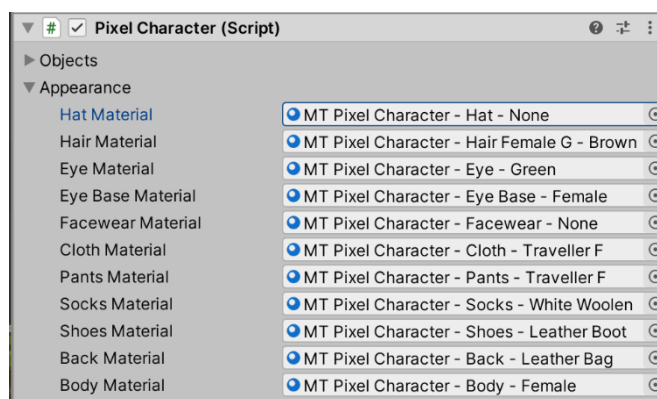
Pixel Character (Script)

Objects

Appearance

| | |
|---|---|
| Hat Material | MT Pixel Character - Hat - None |
| Hair Material | MT Pixel Character - Hair Female G - Brown |
| Eye Material | MT Pixel Character - Eye - Green |
| Eye Base Material | MT Pixel Character - Eye Base - Female |
| Facewear Material | MT Pixel Character - Facewear - None |
| Cloth Material | MT Pixel Character - Cloth - Traveller F |
| Pants Material | MT Pixel Character - Pants - Traveller F |
| Socks Material | MT Pixel Character - Socks - White Woolen |
| Shoes Material | MT Pixel Character - Shoes - Leather Boot |
| Back Material | MT Pixel Character - Back - Leather Bag |
| Body Material | MT Pixel Character - Body - Female |